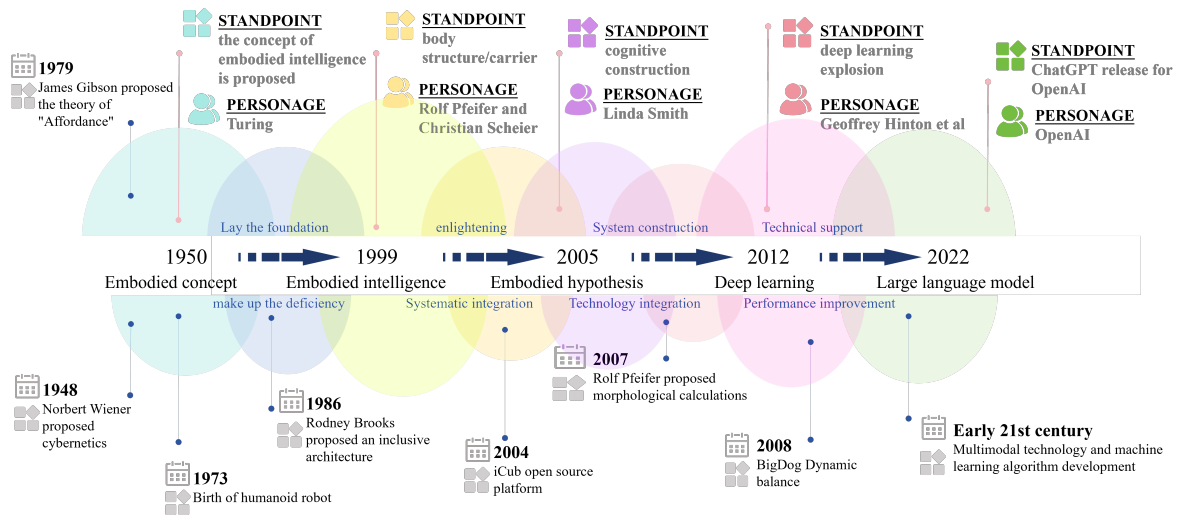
1979
James Gibson proposed the theory of "Affordance"

STANDPOINT
the concept of embodied intelligence is proposed

PERSONAGE
Turing

STANDPOINT
body structure/carrier

PERSONAGE
Rolf Pfeifer and Christian Scheier

STANDPOINT
cognitive construction

PERSONAGE
Linda Smith

STANDPOINT
deep learning explosion

PERSONAGE
Geoffrey Hinton et al

STANDPOINT
ChatGPT release for OpenAI

PERSONAGE
OpenAI

Lay the foundation
enlightening
System construction
Technical support

1950
Embodied concept
1999
Embodied intelligence
2005
Embodied hypothesis
2012
Deep learning
2022
Large language model

make up the deficiency
Systematic integration
Technology integration
Performance improvement

1948
Norbert Wiener proposed cybernetics

1973
Birth of humanoid robot

1986
Rodney Brooks proposed an inclusive architecture

2004
iCub open source platform

2007
Rolf Pfeifer proposed morphological calculations

2008
BigDog Dynamic balance

Early 21st century
Multimodal technology and machine learning algorithm development